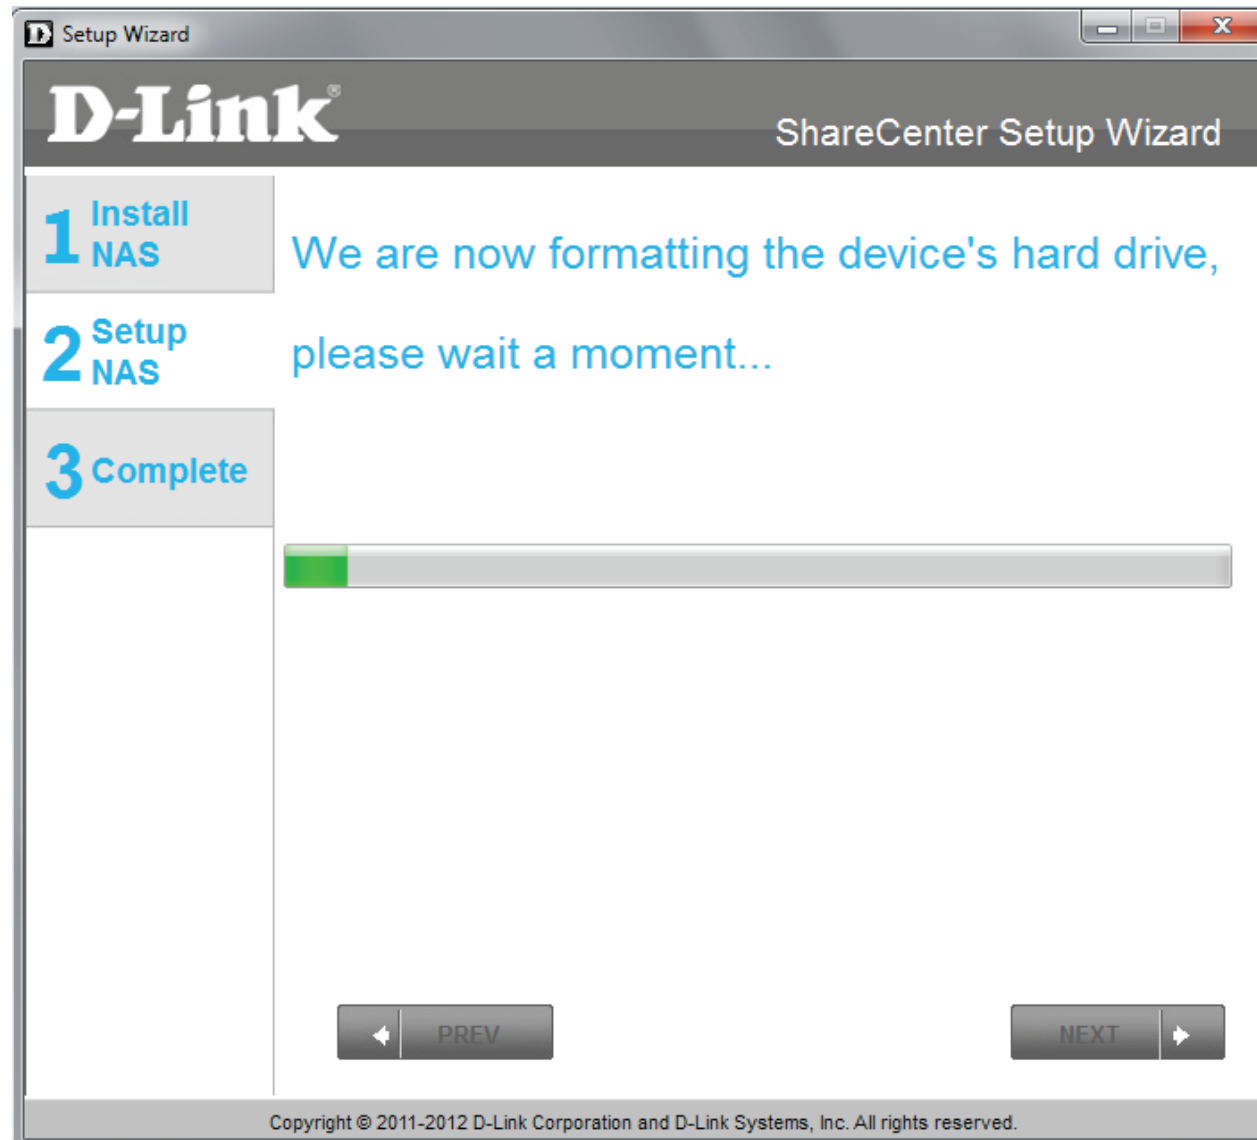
Setup Wizard

D-Link

ShareCenter Setup Wizard

1 Install NAS

2 Setup NAS

3 Complete

We are now formatting the device's hard drive,

please wait a moment...

PREV

NEXT

Copyright © 2011-2012 D-Link Corporation and D-Link Systems, Inc. All rights reserved.